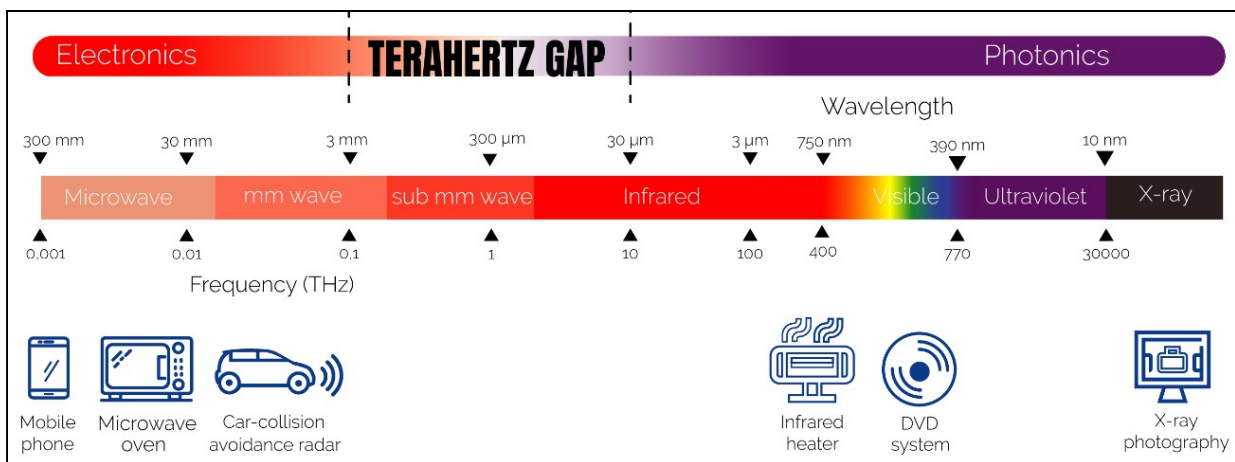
Electronics TERAHERTZ GAP Photonics

Wavelength

300 mm 30 mm 3 mm 300 µm 30 µm 3 µm 750 nm 390 nm 10 nm

Microwave mm wave sub mm wave Infrared Visible Ultraviolet X-ray

0,001 0,01 0,1 1 10 100 400 770 30000

Frequency (THz)

Mobile phone

Microwave oven

Car-collision avoidance radar

Infrared heater

DVD system

X-ray photography